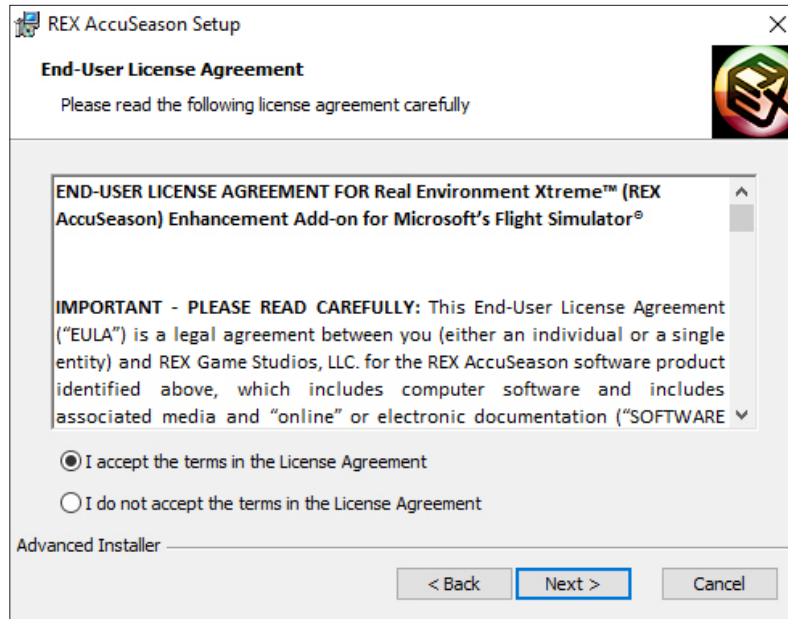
REX AccuSeason Setup

End-User License Agreement

Please read the following license agreement carefully

REX

END-USER LICENSE AGREEMENT FOR Real Environment Xtreme™ (REX AccuSeason) Enhancement Add-on for Microsoft's Flight Simulator©

IMPORTANT - PLEASE READ CAREFULLY: This End-User License Agreement ("EULA") is a legal agreement between you (either an individual or a single entity) and REX Game Studios, LLC. for the REX AccuSeason software product identified above, which includes computer software and includes associated media and "online" or electronic documentation ("SOFTWARE

I accept the terms in the License Agreement

I do not accept the terms in the License Agreement

Advanced Installer

< Back

Next >

Cancel